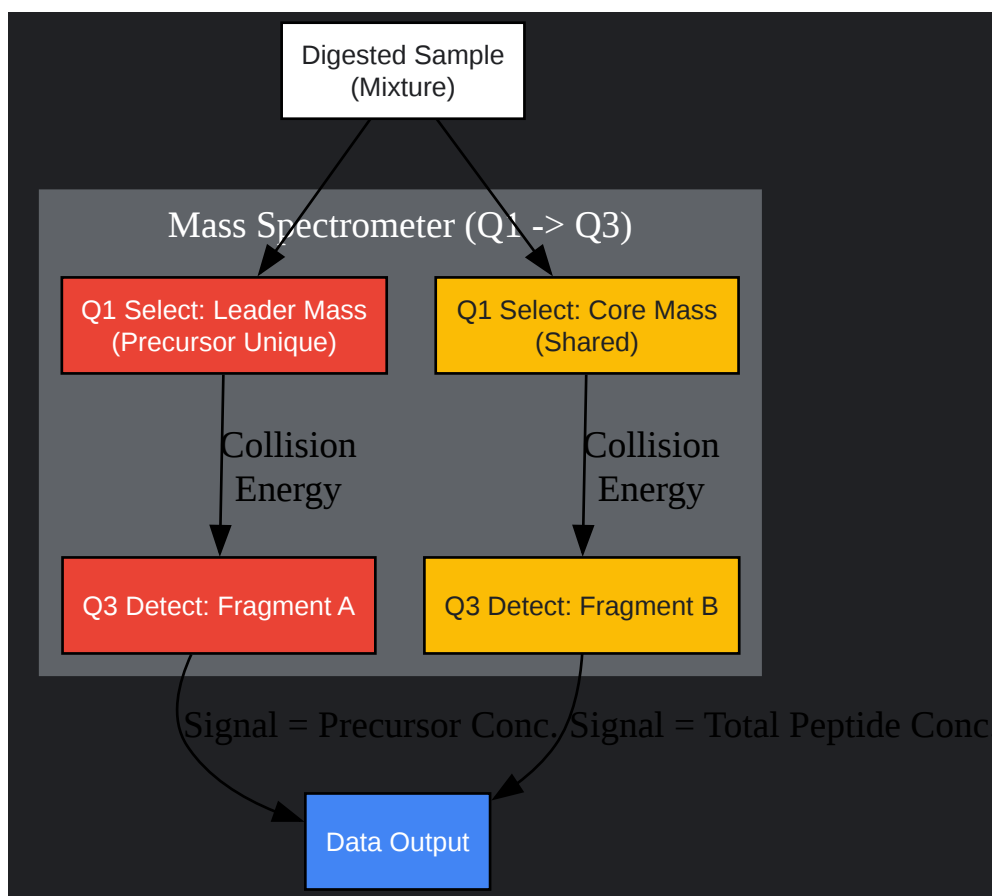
Digested Sample
(Mixture)

Mass Spectrometer (Q1 -> Q3)

Q1 Select: Leader Mass
(Precursor Unique)

Q1 Select: Core Mass
(Shared)

Collision
Energy

Collision
Energy

Q3 Detect: Fragment A

Q3 Detect: Fragment B

Signal = Precursor Conc.

Signal = Total Peptide Conc

Data Output